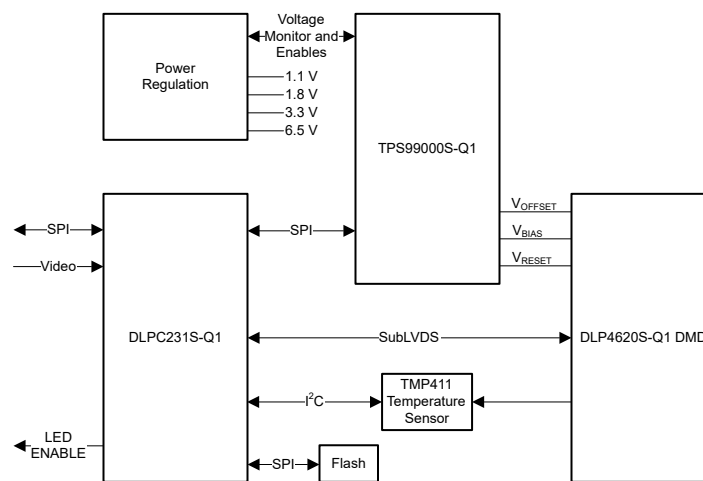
Voltage Monitor and Enables

Power Regulation

1.1 V
1.8 V
3.3 V
6.5 V

TPS99000S-Q1

$V_{OFFSET}$
$V_{BIAS}$
$V_{RESET}$

SPI
Video

SPI

DLPC231S-Q1

SubLVDS

DLP4620S-Q1 DMD

$I^2C$

TMP411 Temperature Sensor

LED ENABLE

SPI

Flash